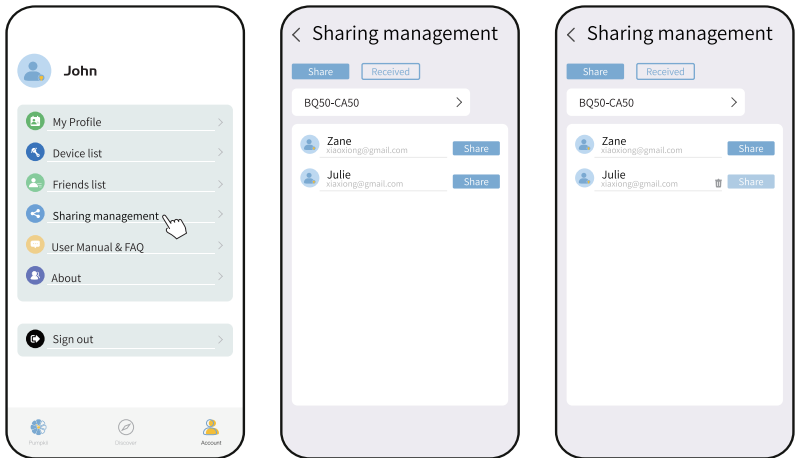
John

My Profile

Device list

Friends list

Sharing management

User Manual & FAQ

About

Sign out

Pumps Discover Account

Sharing management

Share Received

BQ50-CA50

Zane
xiaoxiong@gmail.com
Share

Julie
xiaxiong@gmail.com
Share

Sharing management

Share Received

BQ50-CA50

Zane
xiaoxiong@gmail.com
Share

Julie
xiaxiong@gmail.com
Share